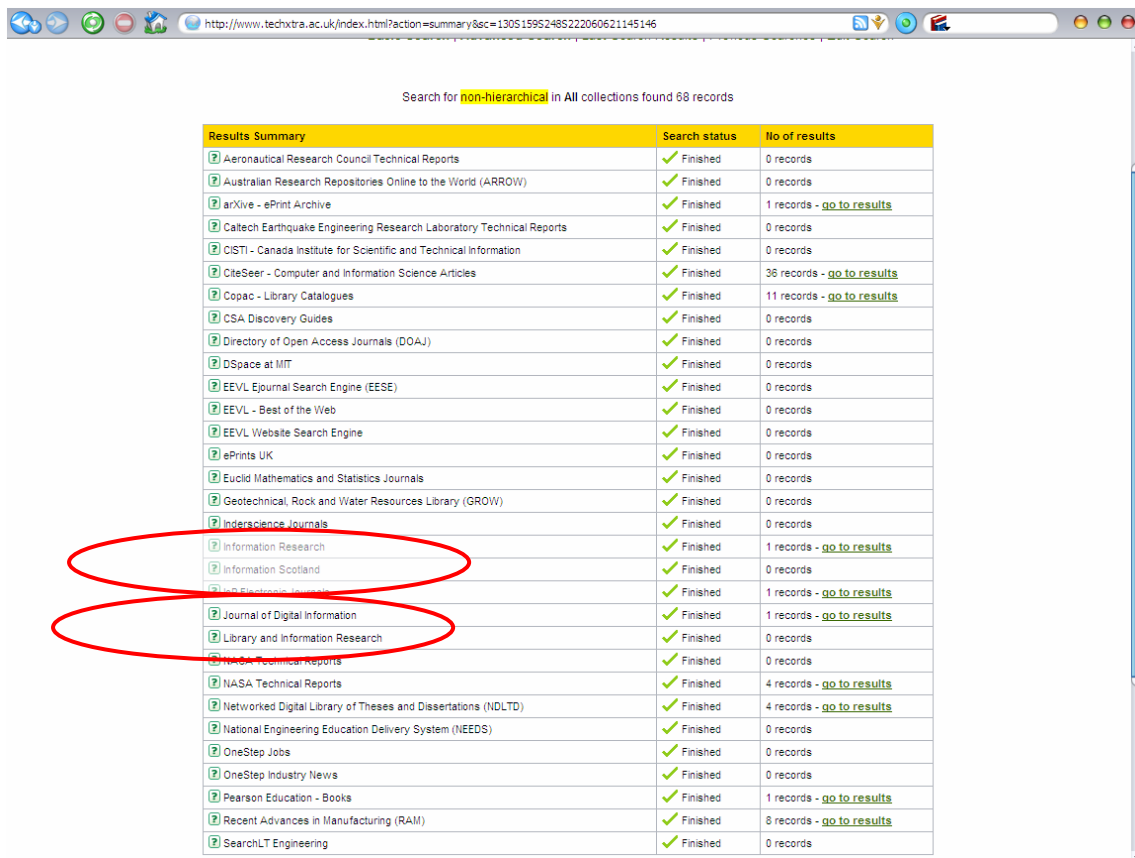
http://www.techxtra.ac.uk/index.html?action=summary&sc=130S159S248S222060621145146

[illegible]

Search for non-hierarchical in All collections found 68 records

| Results Summary | Search status | No of results |
|---|---|---|
| Aeronautical Research Council Technical Reports | Finished | 0 records |
| Australian Research Repositories Online to the World (ARROW) | Finished | 0 records |
| arXive - ePrint Archive | Finished | 1 records - go to results |
| Caltech Earthquake Engineering Research Laboratory Technical Reports | Finished | 0 records |
| CISTI - Canada Institute for Scientific and Technical Information | Finished | 0 records |
| CiteSeer - Computer and Information Science Articles | Finished | 36 records - go to results |
| Copac - Library Catalogues | Finished | 11 records - go to results |
| CSA Discovery Guides | Finished | 0 records |
| Directory of Open Access Journals (DOAJ) | Finished | 0 records |
| DSpace at MIT | Finished | 0 records |
| EEVL Ejournal Search Engine (EESE) | Finished | 0 records |
| EEVL - Best of the Web | Finished | 0 records |
| EEVL Website Search Engine | Finished | 0 records |
| ePrints UK | Finished | 0 records |
| Euclid Mathematics and Statistics Journals | Finished | 0 records |
| Geotechnical, Rock and Water Resources Library (GROW) | Finished | 0 records |
| Inderscience Journals | Finished | 0 records |
| Information Research | Finished | 1 records - go to results |
| Information Scotland | Finished | 0 records |
| IoP Electronic Journals | Finished | 1 records - go to results |
| Journal of Digital Information | Finished | 1 records - go to results |
| Library and Information Research | Finished | 0 records |
| NASA Technical Reports | Finished | 0 records |
| NASA Technical Reports | Finished | 4 records - go to results |
| Networked Digital Library of Theses and Dissertations (NDLTD) | Finished | 4 records - go to results |
| National Engineering Education Delivery System (NEEDS) | Finished | 0 records |
| OneStep Jobs | Finished | 0 records |
| OneStep Industry News | Finished | 0 records |
| Pearson Education - Books | Finished | 1 records - go to results |
| Recent Advances in Manufacturing (RAM) | Finished | 8 records - go to results |
| SearchLT Engineering | Finished | 0 records |